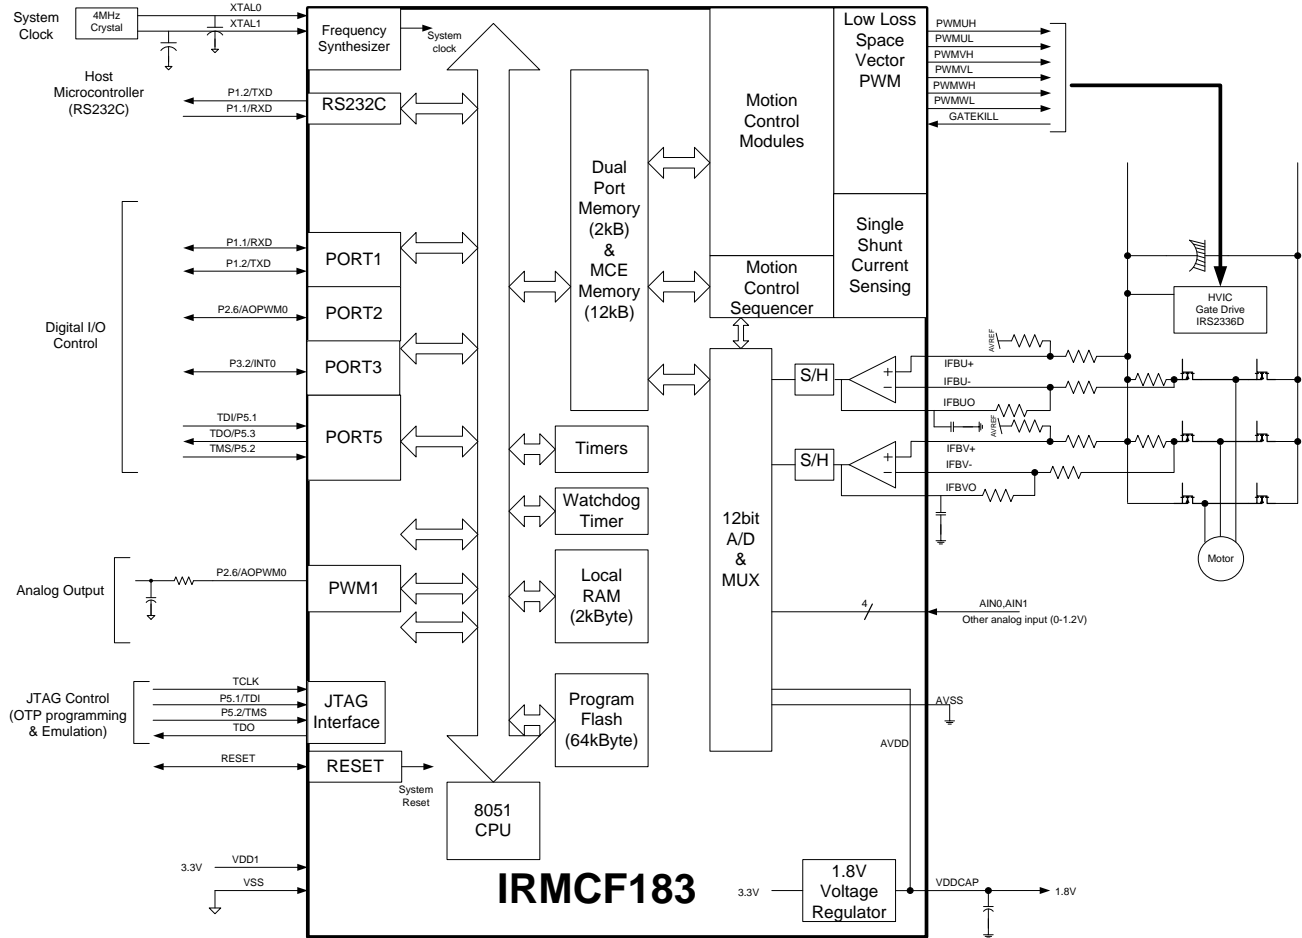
System Clock

4MHz Crystal

XTAL0

XTAL1

Frequency Synthesizer

System clock

Low Loss Space Vector PWM

PWMUH

PWMUL

PWMVH

PWMVL

PWMWH

PWMWL

GATEKILL

Host Microcontroller (RS232C)

P1.2/TXD

P1.1/RXD

RS232C

Motion Control Modules

Dual Port Memory (2kB) & MCE Memory (12kB)

Single Shunt Current Sensing

Motion Control Sequencer

Digital I/O Control

P1.1/RXD

P1.2/TXD

PORT1

P2.6/AOPWM0

PORT2

P3.2/INT0

PORT3

TDI/P5.1

TDO/P5.3

TMS/P5.2

PORT5

Timers

Watchdog Timer

12bit A/D & MUX

S/H

S/H

HVIC Gate Drive IRS2336D

AVREF

IFBU+

IFBU-

IFBUO

AVREF

IFBV+

IFBV-

IFBVO

Motor

Analog Output

P2.6/AOPWM0

PWM1

Local RAM (2kByte)

4

AIN0,AIN1

Other analog input (0-1.2V)

JTAG Control (OTP programming & Emulation)

TCLK

P5.1/TDI

P5.2/TMS

TDO

JTAG Interface

Program Flash (64kByte)

AVSS

AVDD

RESET

RESET

System Reset

8051 CPU

3.3V

VDD1

VSS

IRMCF183

3.3V

1.8V Voltage Regulator

VDDCAP

1.8V